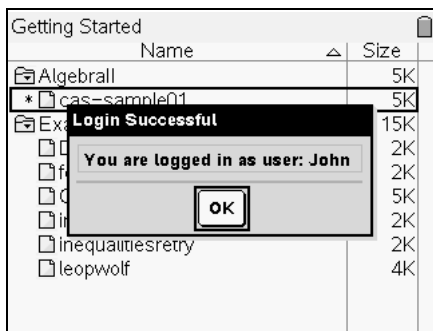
Getting Started

| Name | Size |
|---|---|
| Algebrall | 5K |
| * cas-sample01 | 5K |
| Exa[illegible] | 15K |
| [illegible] | 2K |
| f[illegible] | 2K |
| C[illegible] | 5K |
| i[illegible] | 2K |
| inequalitiesretry | 2K |
| leopwolf | 4K |

Login Successful

You are logged in as user: John

OK